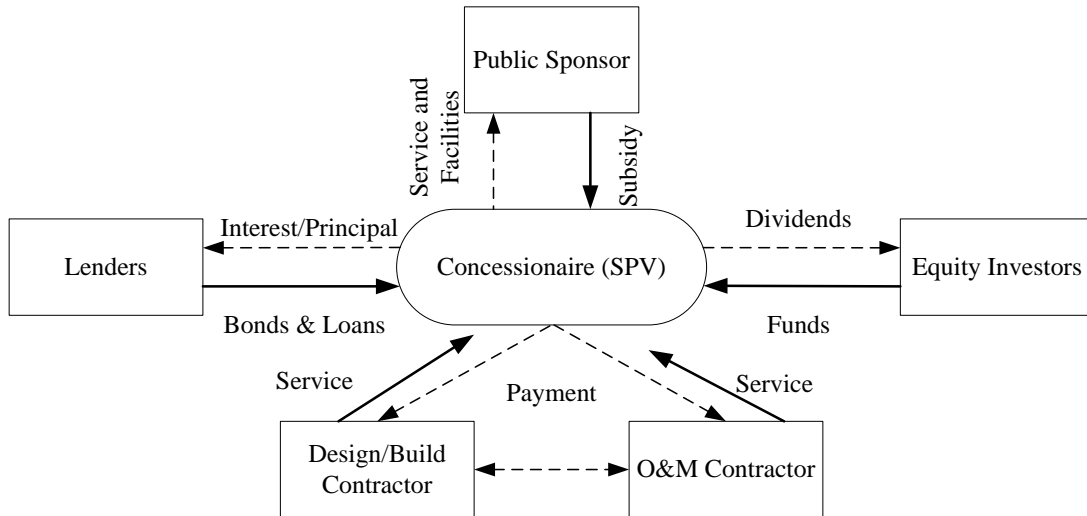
Public Sponsor

Service and Facilities

Subsidy

Interest/Principal

Dividends

Lenders

Concessionaire (SPV)

Equity Investors

Bonds & Loans

Funds

Service

Payment

Service

Design/Build Contractor

O&M Contractor